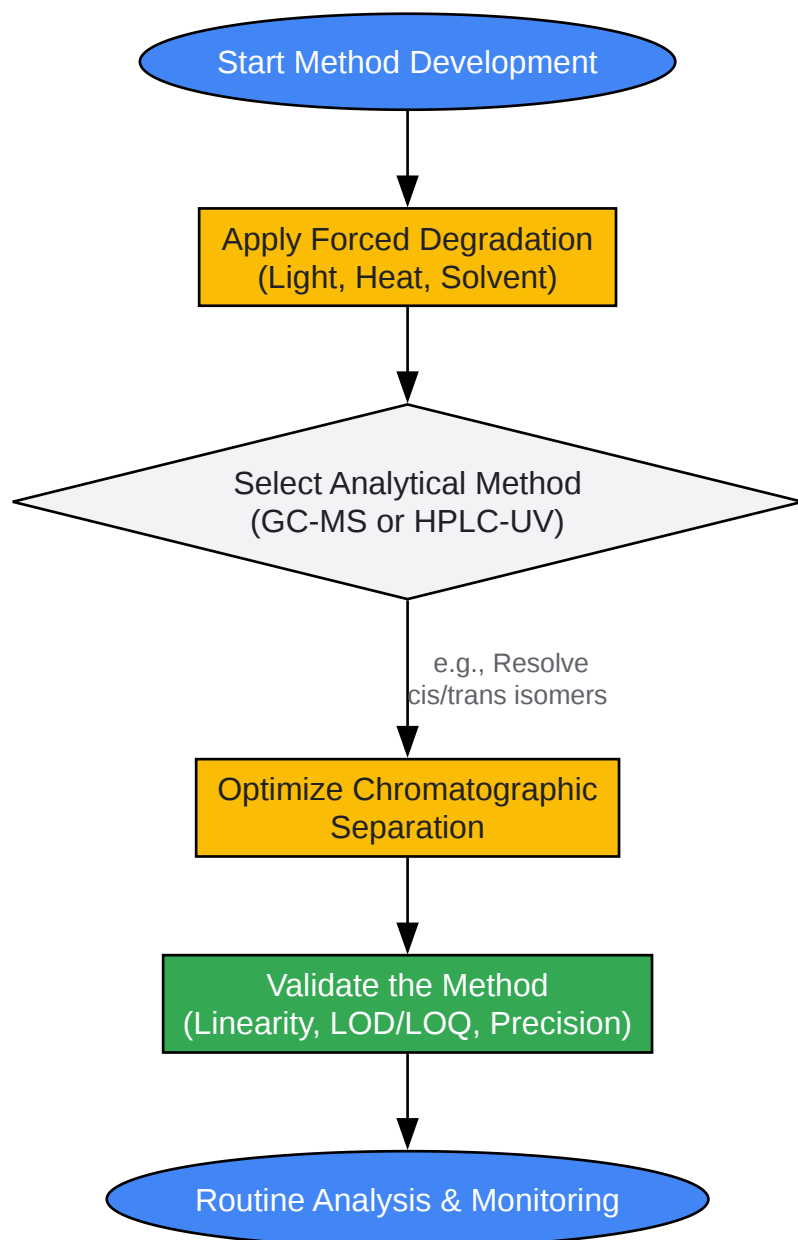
Start Method Development

Apply Forced Degradation
(Light, Heat, Solvent)

Select Analytical Method
(GC-MS or HPLC-UV)

e.g., Resolve
cis/trans isomers

Optimize Chromatographic
Separation

Validate the Method
(Linearity, LOD/LOQ, Precision)

Routine Analysis & Monitoring